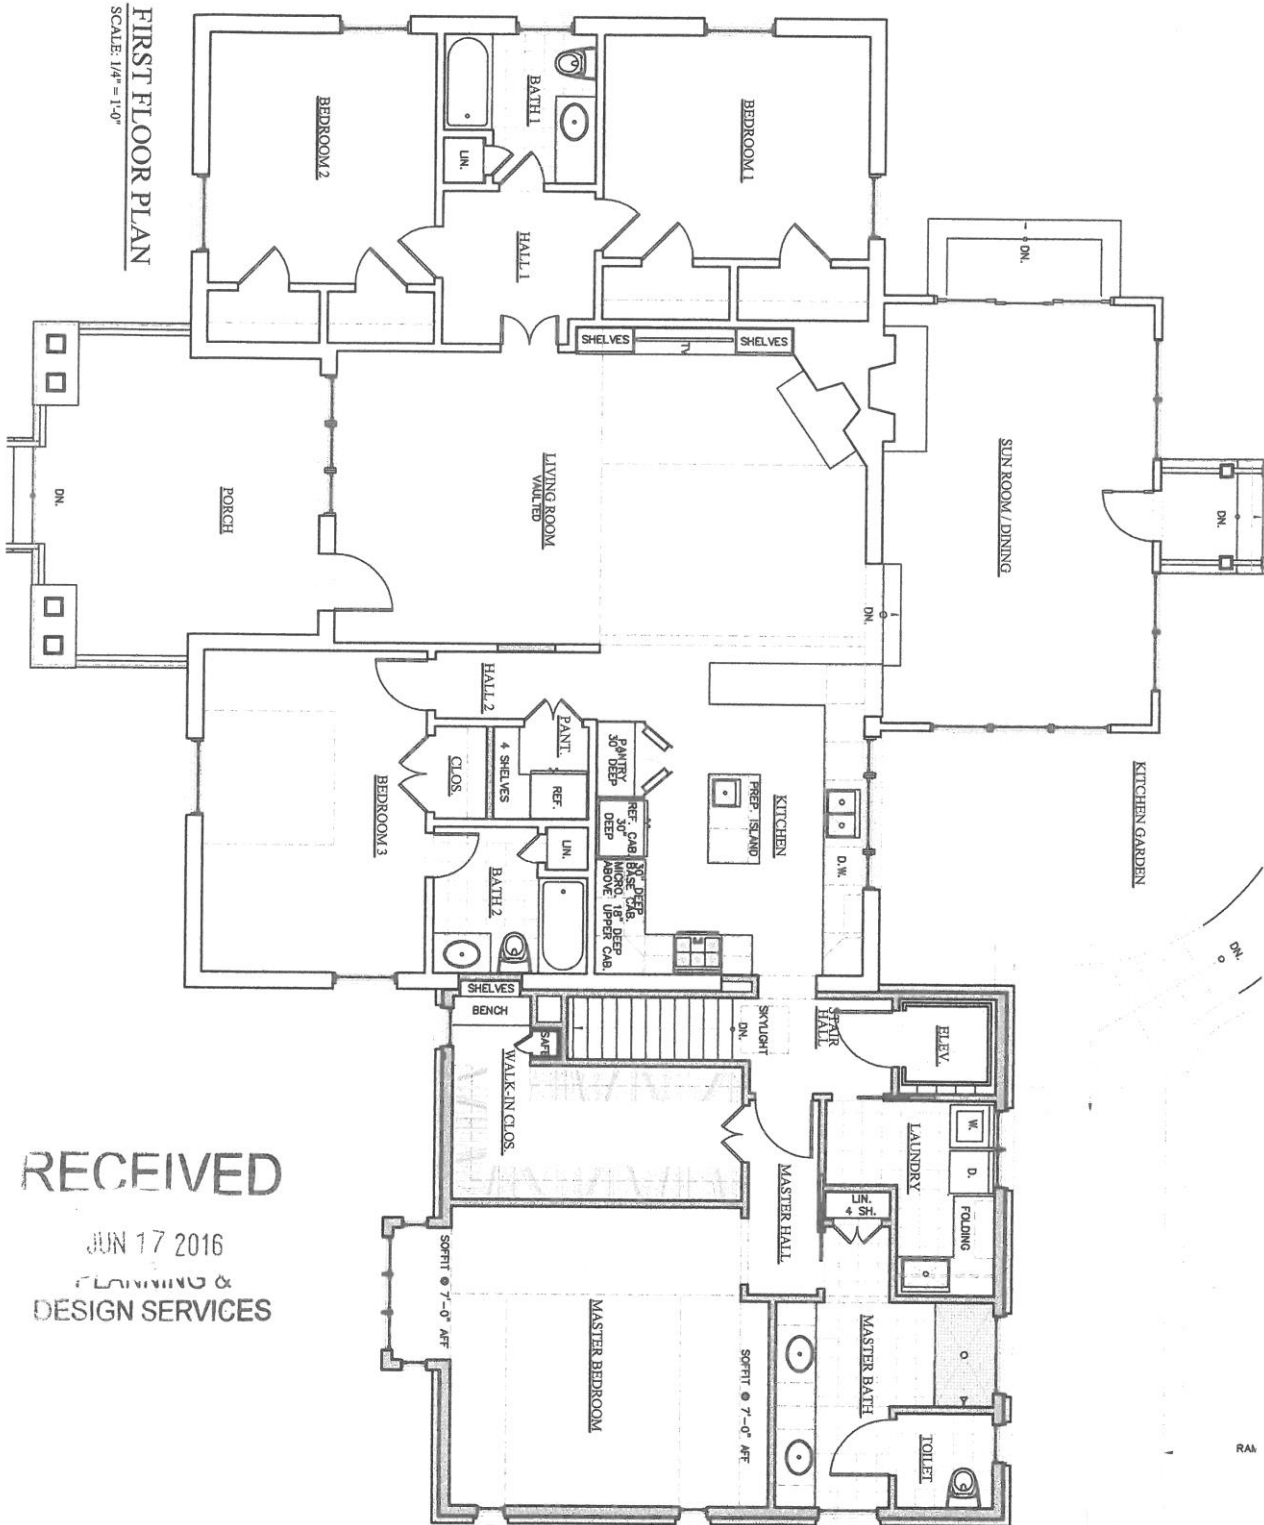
FIRST FLOOR PLAN
SCALE: 1/4" = 1'-0"

BEDROOM 2
BATH 1
LIN.
BEDROOM 1
HALL 1
DN.
SHELVES
SHELVES
PORCH
DN.
LIVING ROOM
VAULTED
SUN ROOM / DINING
DN.
DN.
HALL 2
PANT.
PANTRY 30" DEEP
4 SHELVES
CLOS.
REF.
BEDROOM 3
KITCHEN
PREP. ISLAND
REF. CAB 30" DEEP
30" DEEP BASE CAB. MICRO. 18" DEEP ABOVE UPPER CAB.
LIN.
BATH 2
D.W.
KITCHEN GARDEN
DN.
SHELVES
BENCH
SAFE
SKYLIGHT
DN.
STAIR HALL
ELEV.
WALK-IN CLOS.
LAUNDRY
W.
D.
MASTER HALL
LIN. 4 SH.
FOLDING
RECEIVED
JUN 17 2016
PLANNING &
DESIGN SERVICES
SOFFIT @ 7'-0" AFF
MASTER BEDROOM
SOFFIT @ 7'-0" AFF
MASTER BATH
TOILET
RA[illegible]